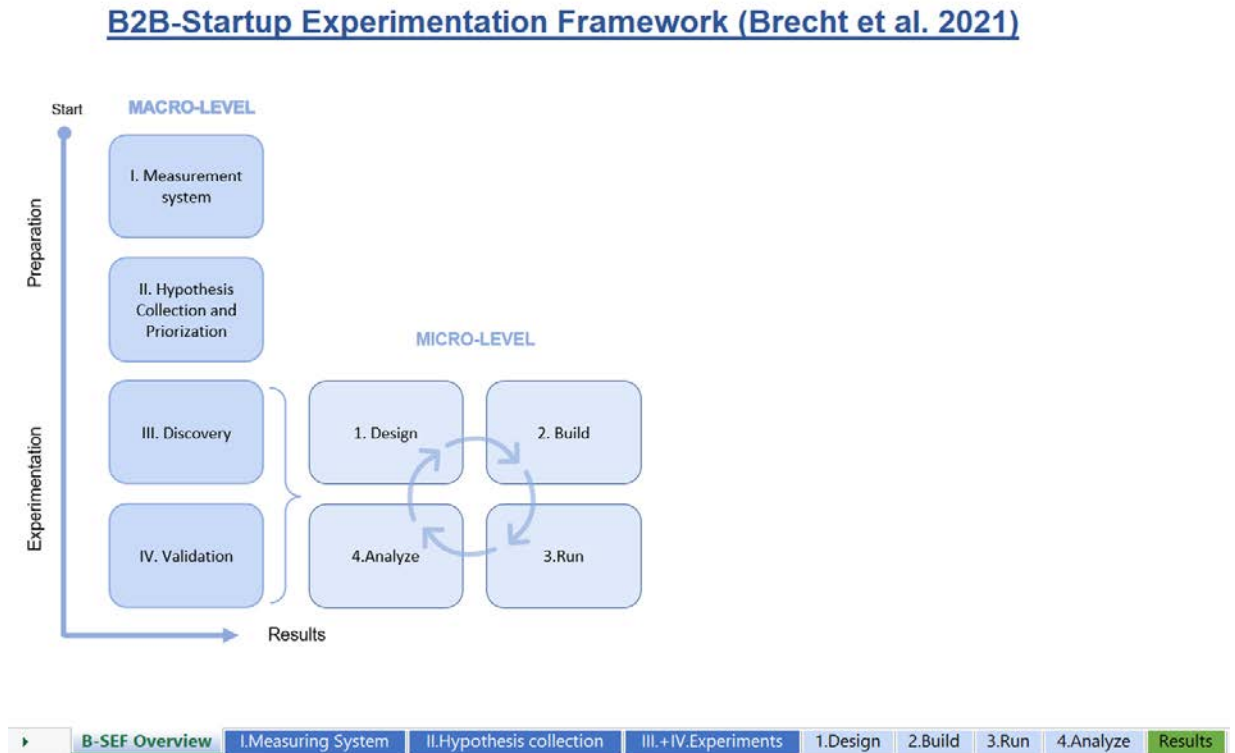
B2B-Startup Experimentation Framework (Brecht et al. 2021)

Start

MACRO-LEVEL

Preparation

I. Measurement system

II. Hypothesis Collection and Priorization

Experimentation

III. Discovery

IV. Validation

MICRO-LEVEL

1. Design

2. Build

4.Analyze

3.Run

Results

B-SEF Overview | I.Measuring System | II.Hypothesis collection | III.+IV.Experiments | 1.Design | 2.Build | 3.Run | 4.Analyze | Results